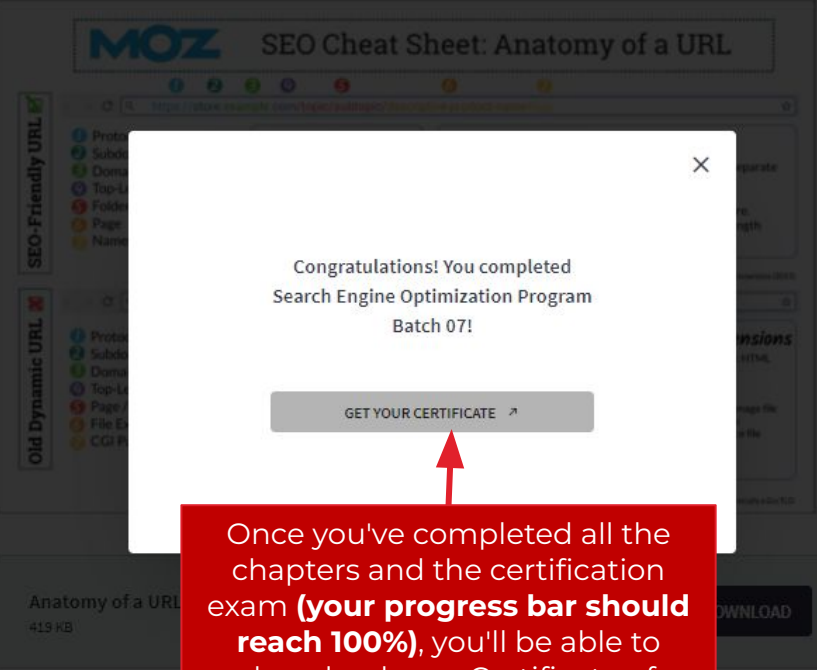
MOZ SEO Cheat Sheet: Anatomy of a URL

SEO-Friendly URL

Old Dynamic URL

Congratulations! You completed Search Engine Optimization Program Batch 07!

GET YOUR CERTIFICATE ↗

Once you've completed all the chapters and the certification exam **(your progress bar should reach 100%)**, you'll be able to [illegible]

Anatomy of a URL
419 KB

DOWNLOAD